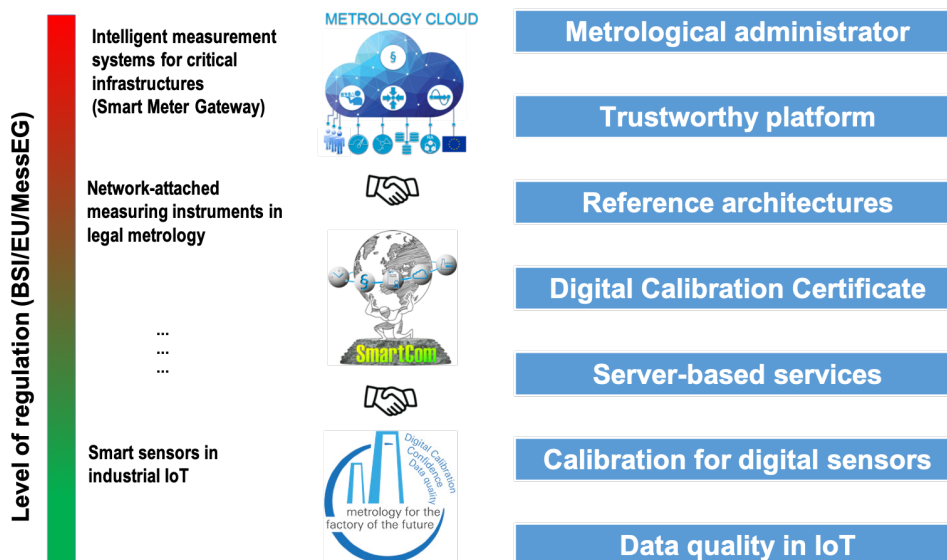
Level of regulation (BSI/EU/MessEG)

Intelligent measurement systems for critical infrastructures (Smart Meter Gateway)

Network-attached measuring instruments in legal metrology

...
...
...

Smart sensors in industrial IoT

METROLOGY CLOUD

§

SmartCom

Digital Calibration
Confidence
Data quality

metrology for the factory of the future

Metrological administrator

Trustworthy platform

Reference architectures

Digital Calibration Certificate

Server-based services

Calibration for digital sensors

Data quality in IoT